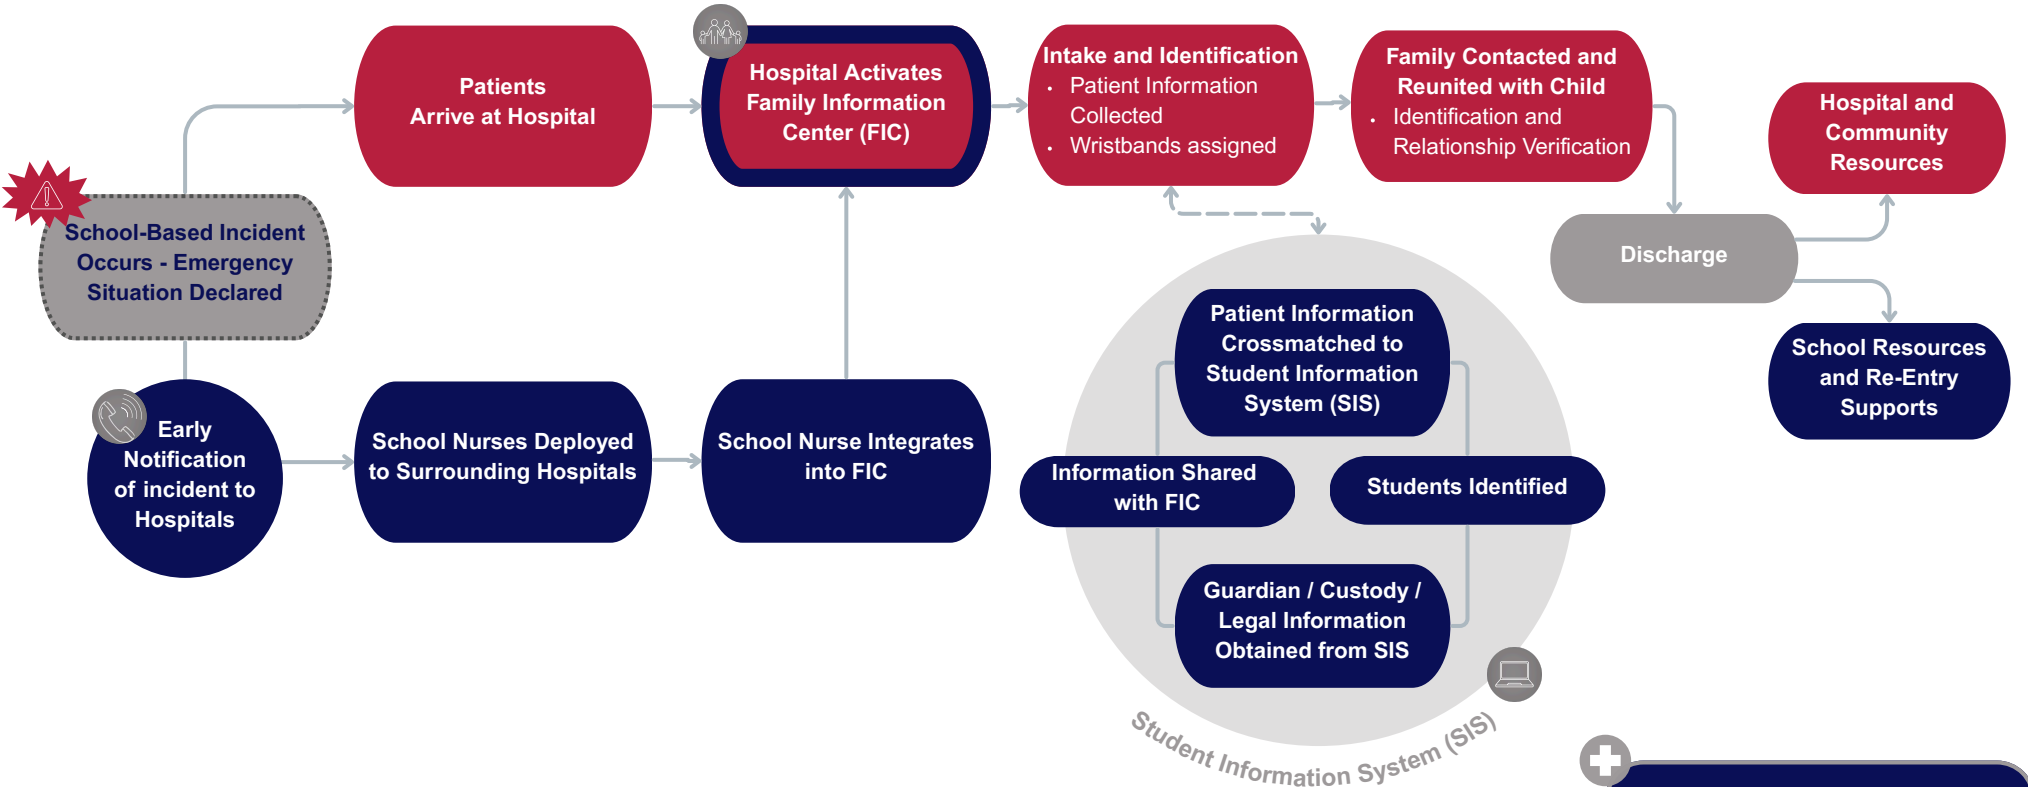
School-Based Incident Occurs - Emergency Situation Declared

Patients Arrive at Hospital

Hospital Activates Family Information Center (FIC)

Intake and Identification
• Patient Information Collected
• Wristbands assigned

Family Contacted and Reunited with Child
• Identification and Relationship Verification

Hospital and Community Resources

Discharge

School Resources and Re-Entry Supports

Early Notification of incident to Hospitals

School Nurses Deployed to Surrounding Hospitals

School Nurse Integrates into FIC

Patient Information Crossmatched to Student Information System (SIS)

Information Shared with FIC

Students Identified

Guardian / Custody / Legal Information Obtained from SIS

Student Information System (SIS)